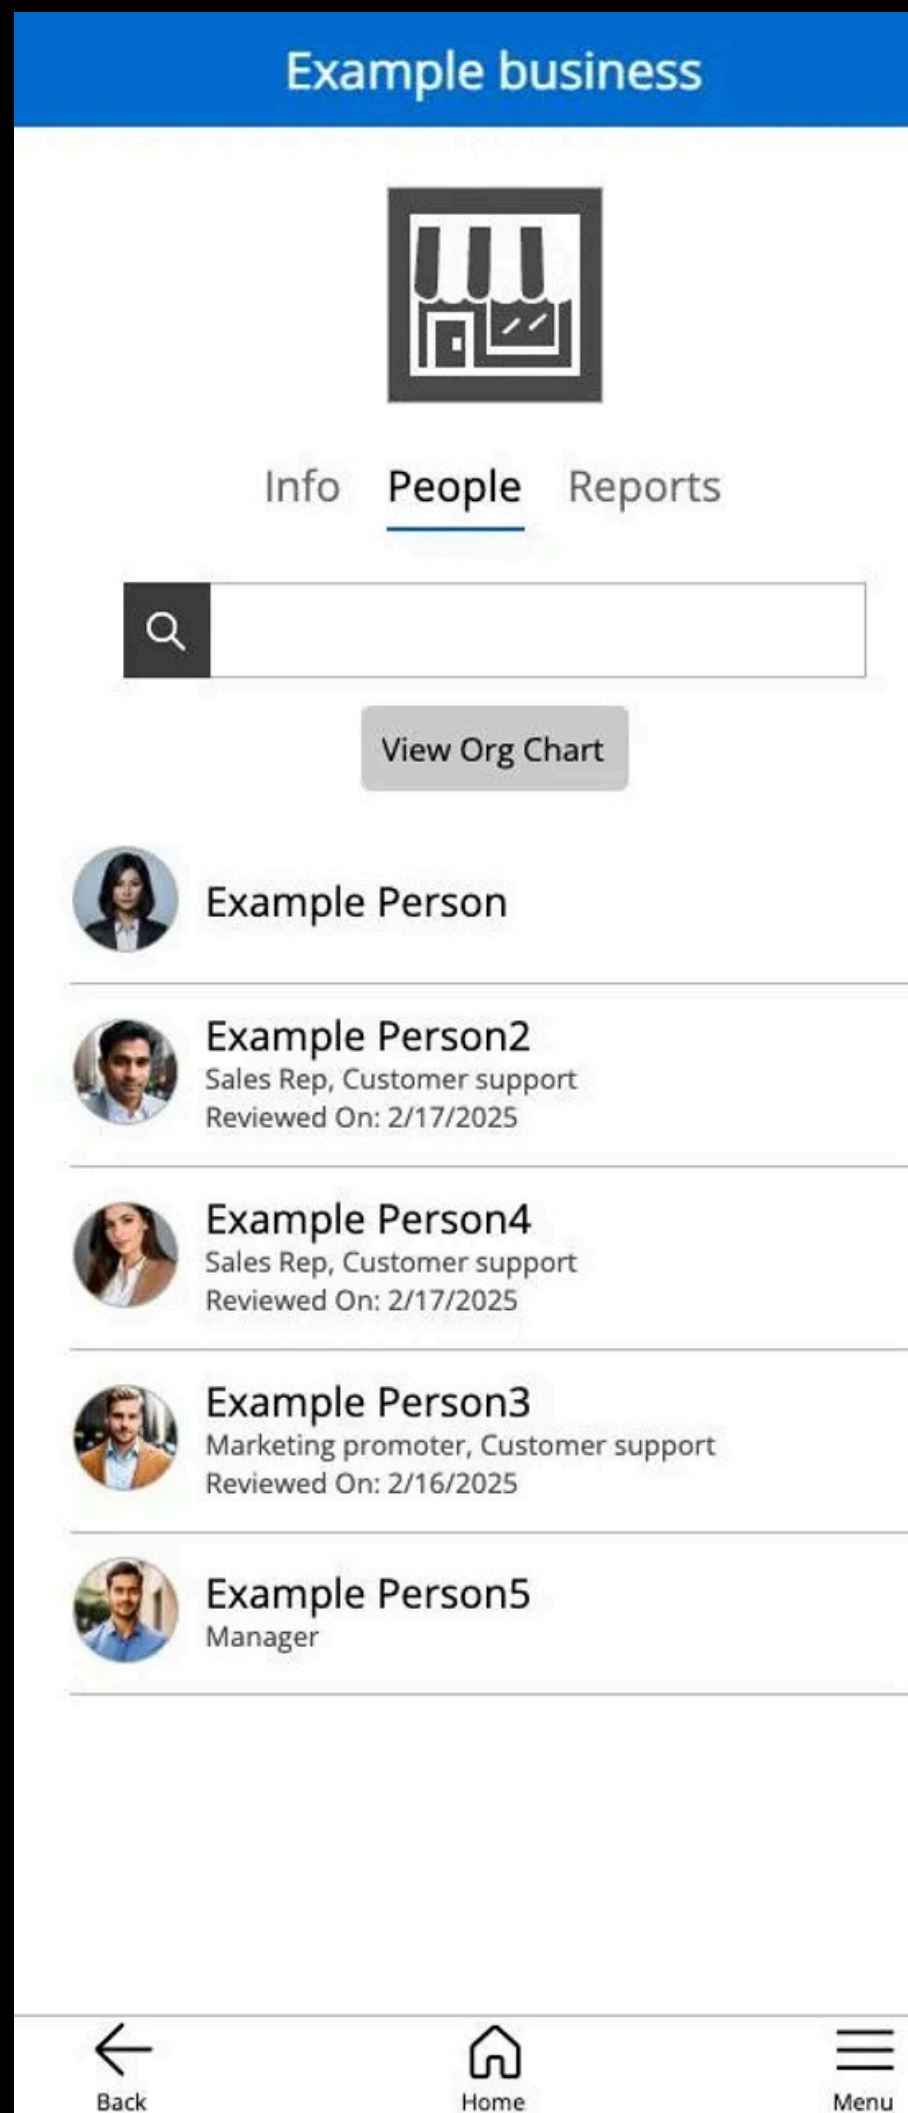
Example business

Info People Reports

View Org Chart

Example Person

Example Person2
Sales Rep, Customer support
Reviewed On: 2/17/2025

Example Person4
Sales Rep, Customer support
Reviewed On: 2/17/2025

Example Person3
Marketing promoter, Customer support
Reviewed On: 2/16/2025

Example Person5
Manager

Back Home Menu